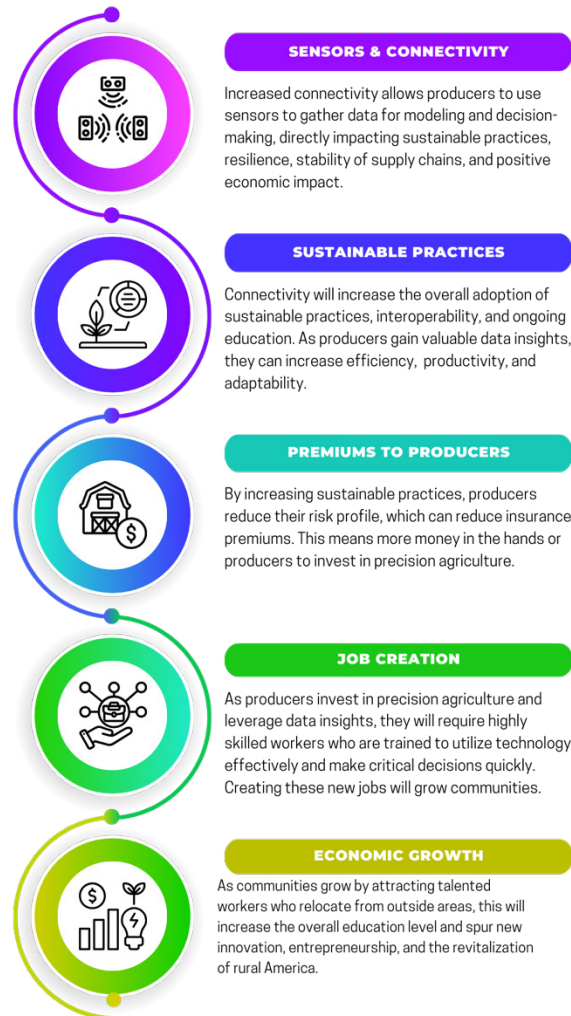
SENSORS & CONNECTIVITY

Increased connectivity allows producers to use sensors to gather data for modeling and decision-making, directly impacting sustainable practices, resilience, stability of supply chains, and positive economic impact.

SUSTAINABLE PRACTICES

Connectivity will increase the overall adoption of sustainable practices, interoperability, and ongoing education. As producers gain valuable data insights, they can increase efficiency, productivity, and adaptability.

PREMIUMS TO PRODUCERS

By increasing sustainable practices, producers reduce their risk profile, which can reduce insurance premiums. This means more money in the hands or producers to invest in precision agriculture.

JOB CREATION

As producers invest in precision agriculture and leverage data insights, they will require highly skilled workers who are trained to utilize technology effectively and make critical decisions quickly. Creating these new jobs will grow communities.

ECONOMIC GROWTH

As communities grow by attracting talented workers who relocate from outside areas, this will increase the overall education level and spur new innovation, entrepreneurship, and the revitalization of rural America.